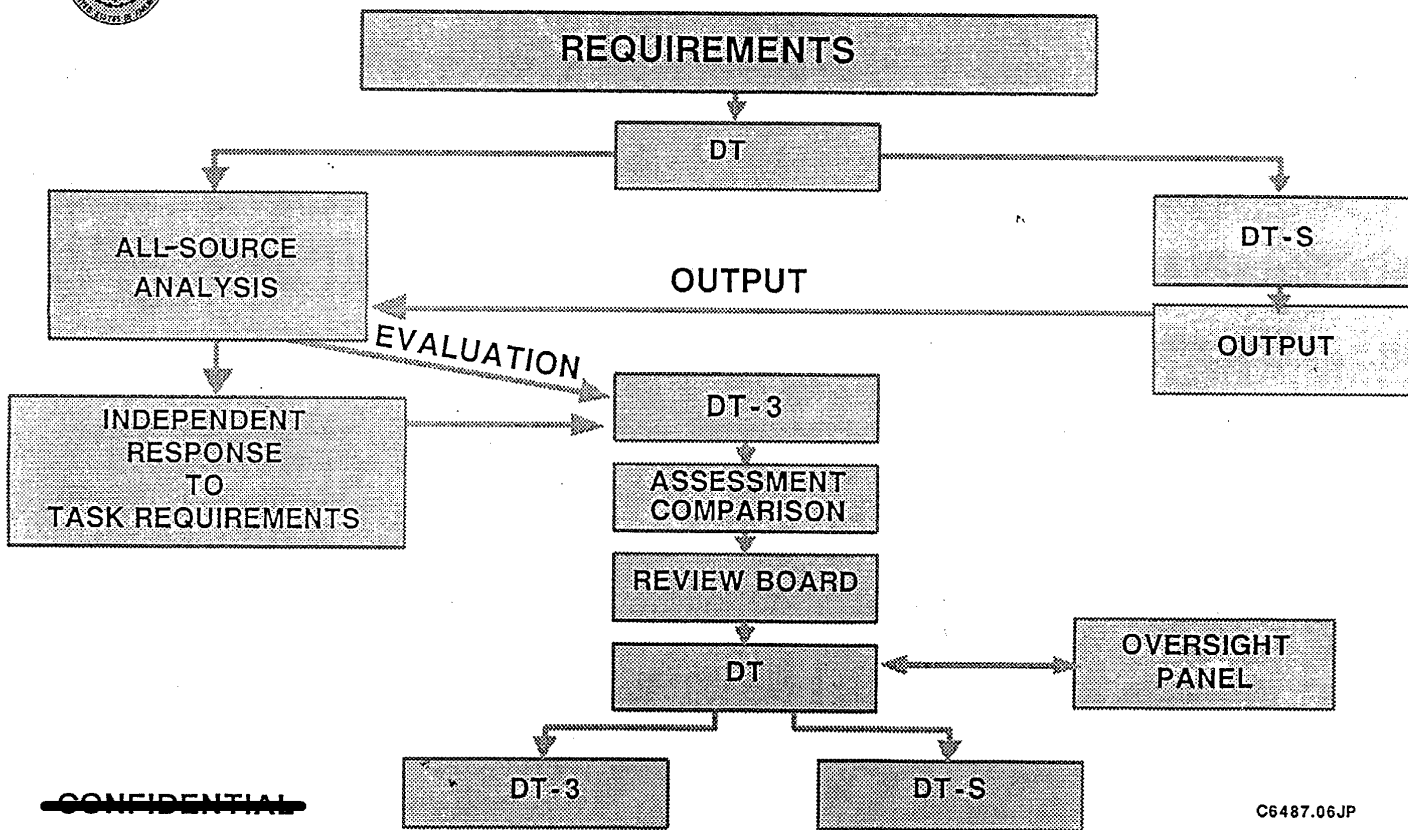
REQUIREMENTS

DT

ALL-SOURCE ANALYSIS

DT-S

OUTPUT

OUTPUT

EVALUATION

INDEPENDENT RESPONSE TO TASK REQUIREMENTS

DT-3

ASSESSMENT COMPARISON

REVIEW BOARD

DT

OVERSIGHT PANEL

DT-3

DT-S

CONFIDENTIAL

C6487.06JP